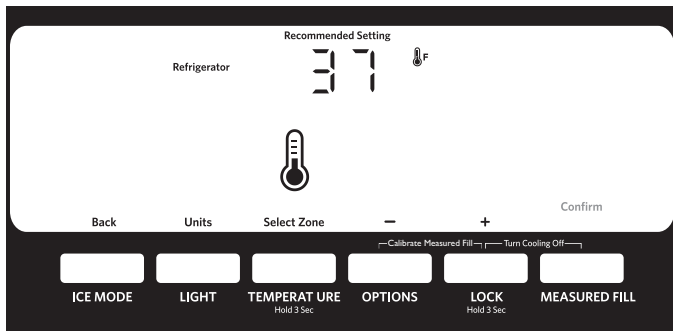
Recommended Setting

Refrigerator

37

F

Back

Units

Select Zone

−

+

Confirm

Calibrate Measured Fill

Turn Cooling Off

ICE MODE

LIGHT

TEMPERAT URE
Hold 3 Sec

OPTIONS

LOCK
Hold 3 Sec

MEASURED FILL